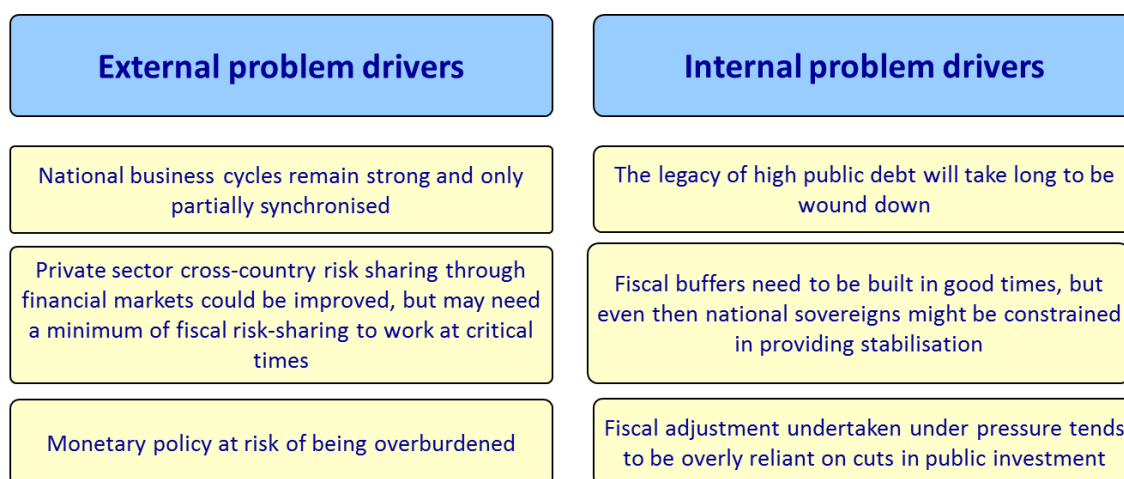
External problem drivers

National business cycles remain strong and only partially synchronised

Private sector cross-country risk sharing through financial markets could be improved, but may need a minimum of fiscal risk-sharing to work at critical times

Monetary policy at risk of being overburdened

Internal problem drivers

The legacy of high public debt will take long to be wound down

Fiscal buffers need to be built in good times, but even then national sovereigns might be constrained in providing stabilisation

Fiscal adjustment undertaken under pressure tends to be overly reliant on cuts in public investment